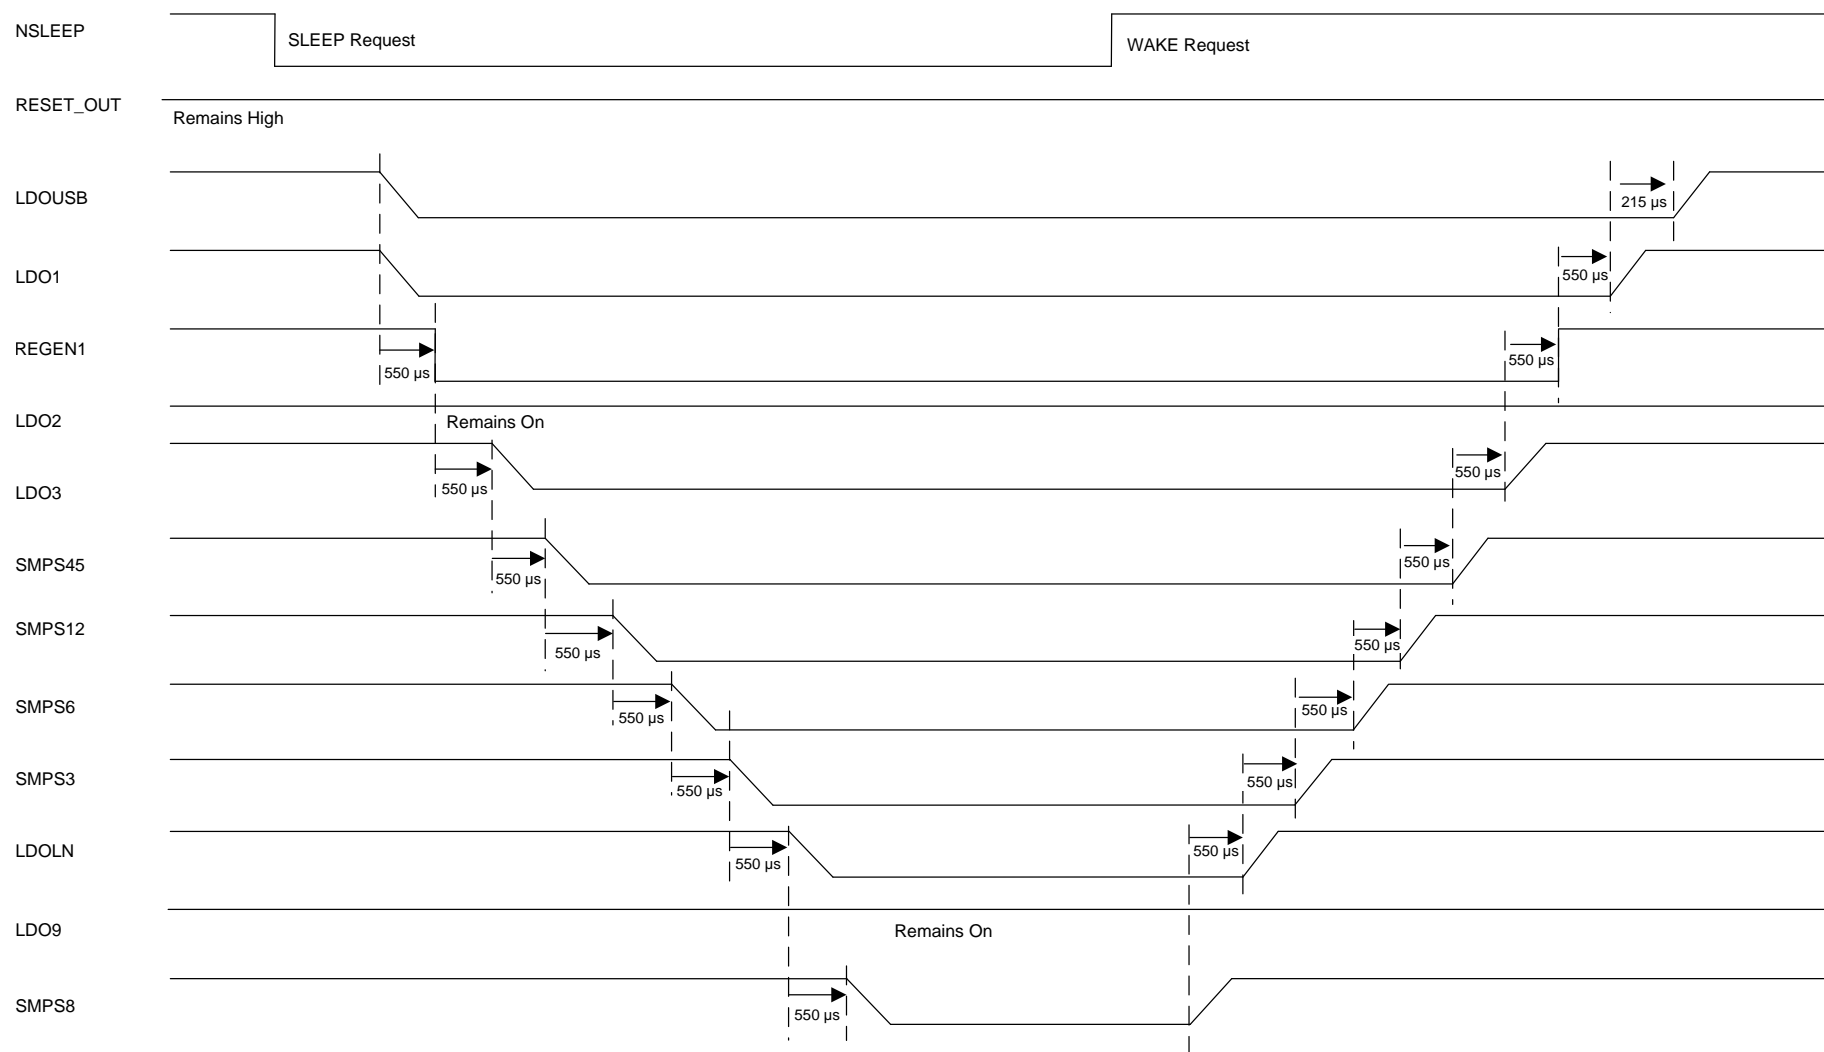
NSLEEP
SLEEP Request
WAKE Request

RESET_OUT
Remains High

LDOUSB
215 µs

LDO1
550 µs

REGEN1
550 µs
550 µs

LDO2
Remains On

LDO3
550 µs
550 µs

SMPS45
550 µs
550 µs

SMPS12
550 µs
550 µs

SMPS6
550 µs
550 µs

SMPS3
550 µs
550 µs

LDOLN
550 µs
550 µs

LDO9
Remains On

SMPS8
550 µs